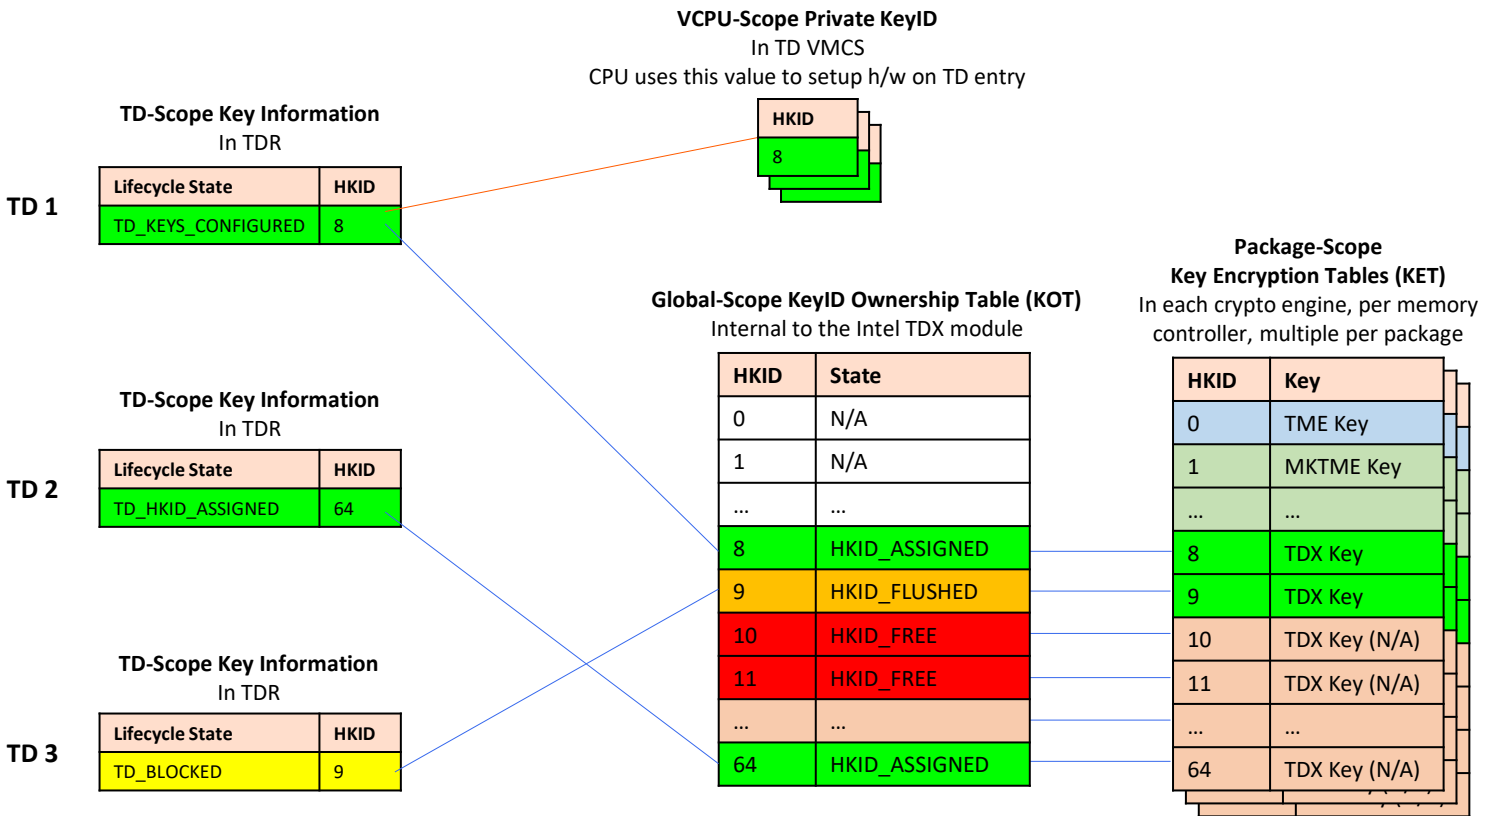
VCPU-Scope Private KeyID
In TD VMCS
CPU uses this value to setup h/w on TD entry

| HKID |
|---|
| 8 |

TD-Scope Key Information
In TDR

TD 1

| Lifecycle State | HKID |
|---|---|
| TD_KEYS_CONFIGURED | 8 |

Package-Scope
Key Encryption Tables (KET)
In each crypto engine, per memory controller, multiple per package

Global-Scope KeyID Ownership Table (KOT)
Internal to the Intel TDX module

TD-Scope Key Information
In TDR

TD 2

| Lifecycle State | HKID |
|---|---|
| TD_HKID_ASSIGNED | 64 |

TD-Scope Key Information
In TDR

TD 3

| Lifecycle State | HKID |
|---|---|
| TD_BLOCKED | 9 |

| HKID | State |
|---|---|
| 0 | N/A |
| 1 | N/A |
| … | … |
| 8 | HKID_ASSIGNED |
| 9 | HKID_FLUSHED |
| 10 | HKID_FREE |
| 11 | HKID_FREE |
| … | … |
| 64 | HKID_ASSIGNED |

| HKID | Key |
|---|---|
| 0 | TME Key |
| 1 | MKTME Key |
| … | … |
| 8 | TDX Key |
| 9 | TDX Key |
| 10 | TDX Key (N/A) |
| 11 | TDX Key (N/A) |
| … | … |
| 64 | TDX Key (N/A) |